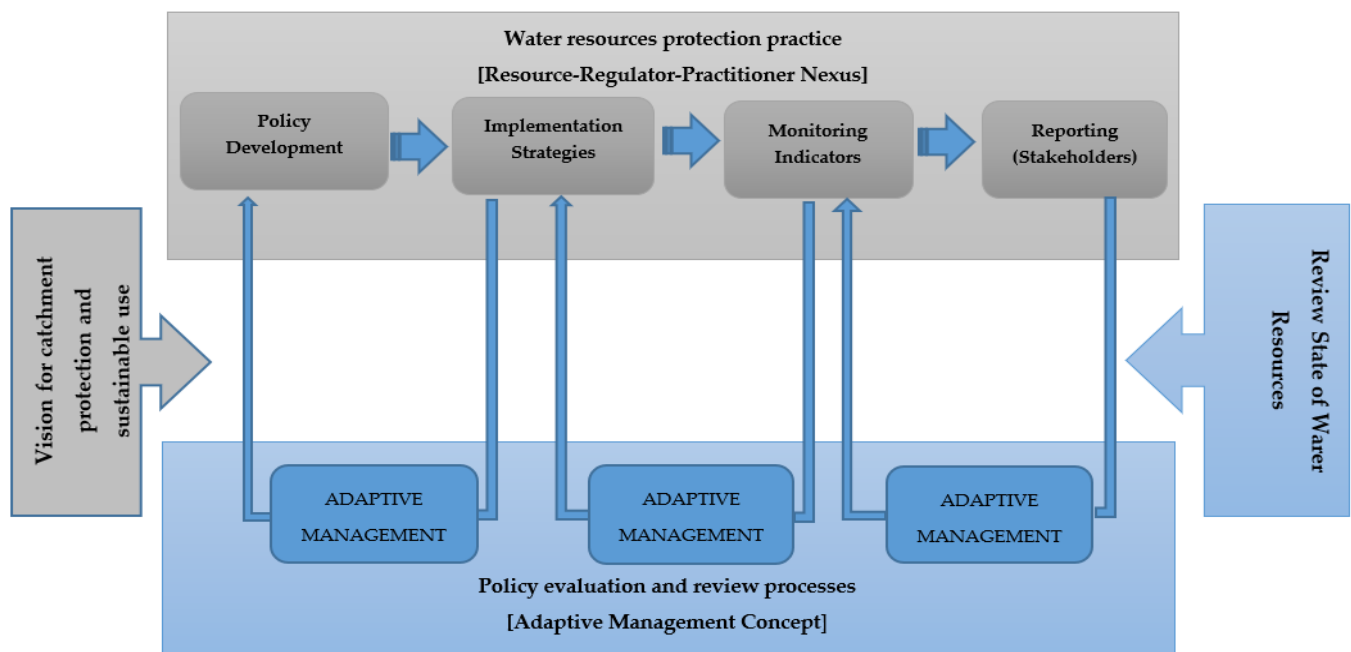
Water resources protection practice
[Resource-Regulator-Practitioner Nexus]

Policy Development

Implementation Strategies

Monitoring Indicators

Reporting (Stakeholders)

Vision for catchment protection and sustainable use

Review State of Warer Resources

ADAPTIVE MANAGEMENT

ADAPTIVE MANAGEMENT

ADAPTIVE MANAGEMENT

Policy evaluation and review processes
[Adaptive Management Concept]